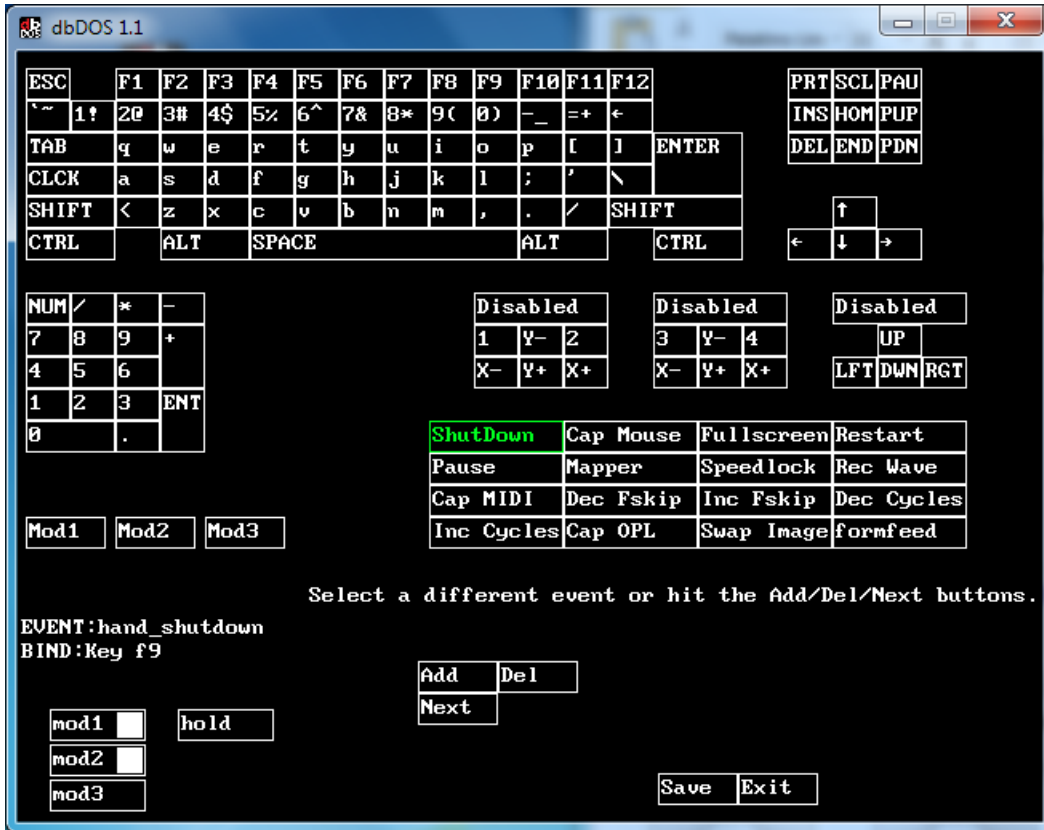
dbDOS 1.1

| ESC | F1 | F2 | F3 | F4 | F5 | F6 | F7 | F8 | F9 | F10 | F11 | F12 |
|---|---|---|---|---|---|---|---|---|---|---|---|---|
| `~ | 1! | 2@ | 3# | 4$ | 5% | 6^ | 7& | 8* | 9( | 0) | -_ | =+ | ← |
| TAB | q | w | e | r | t | y | u | i | o | p | [ | ] | ENTER |
| CLCK | a | s | d | f | g | h | j | k | l | ; | ' | \ |
| SHIFT | < | z | x | c | v | b | n | m | , | . | / | SHIFT |
| CTRL | ALT | SPACE | ALT | CTRL |

| PRT | SCL | PAU |
|---|---|---|
| INS | HOM | PUP |
| DEL | END | PDN |

↑
← ↓ →

| NUM | / | * | - |
|---|---|---|---|
| 7 | 8 | 9 | + |
| 4 | 5 | 6 | |
| 1 | 2 | 3 | ENT |
| 0 | | . | |

Disabled
1 Y- 2
X- Y+ X+

Disabled
3 Y- 4
X- Y+ X+

Disabled
UP
LFT DWN RGT

| ShutDown | Cap Mouse | Fullscreen | Restart |
|---|---|---|---|
| Pause | Mapper | Speedlock | Rec Wave |
| Cap MIDI | Dec Fskip | Inc Fskip | Dec Cycles |
| Inc Cycles | Cap OPL | Swap Image | formfeed |

Mod1 Mod2 Mod3

Select a different event or hit the Add/Del/Next buttons.

EVENT:hand_shutdown
BIND:Key f9

Add Del
Next

mod1 hold
mod2
mod3

Save Exit